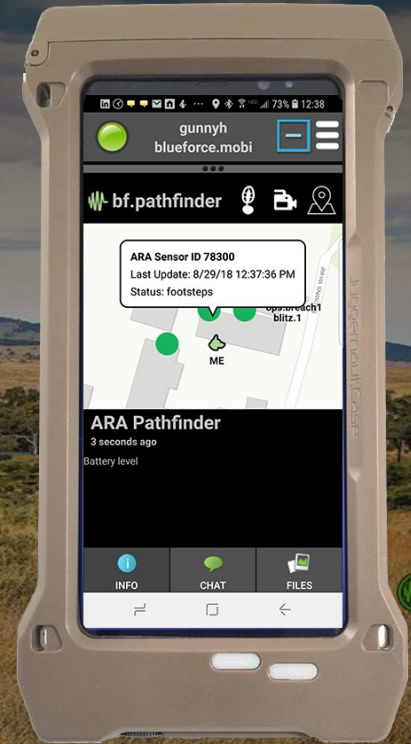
73% 12:38

gunnyh
blueforce.mobi

bf.pathfinder

ARA Sensor ID 78300
Last Update: 8/29/18 12:37:36 PM
Status: footsteps

ops.breach1
blitz.1

ME

JuggernautCase

ARA Pathfinder
3 seconds ago

Battery level

INFO
CHAT
FILES